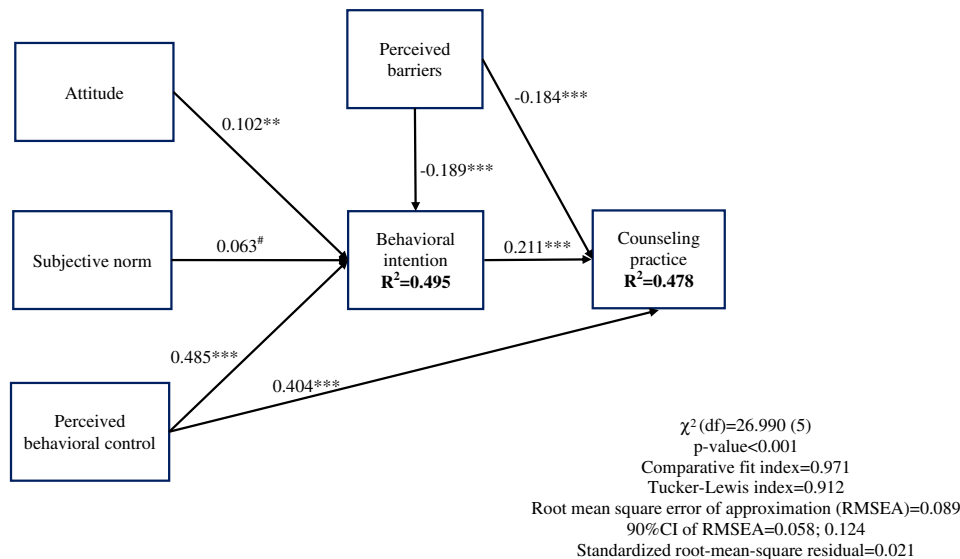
Attitude

Perceived barriers

-0.184***

0.102**

-0.189***

Subjective norm

$0.063^{\#}$

Behavioral intention
$R^2$=0.495

0.211***

Counseling practice
$R^2$=0.478

0.485***

0.404***

Perceived behavioral control

$\chi^2$ (df)=26.990 (5)
p-value<0.001
Comparative fit index=0.971
Tucker-Lewis index=0.912
Root mean square error of approximation (RMSEA)=0.089
90%CI of RMSEA=0.058; 0.124
Standardized root-mean-square residual=0.021